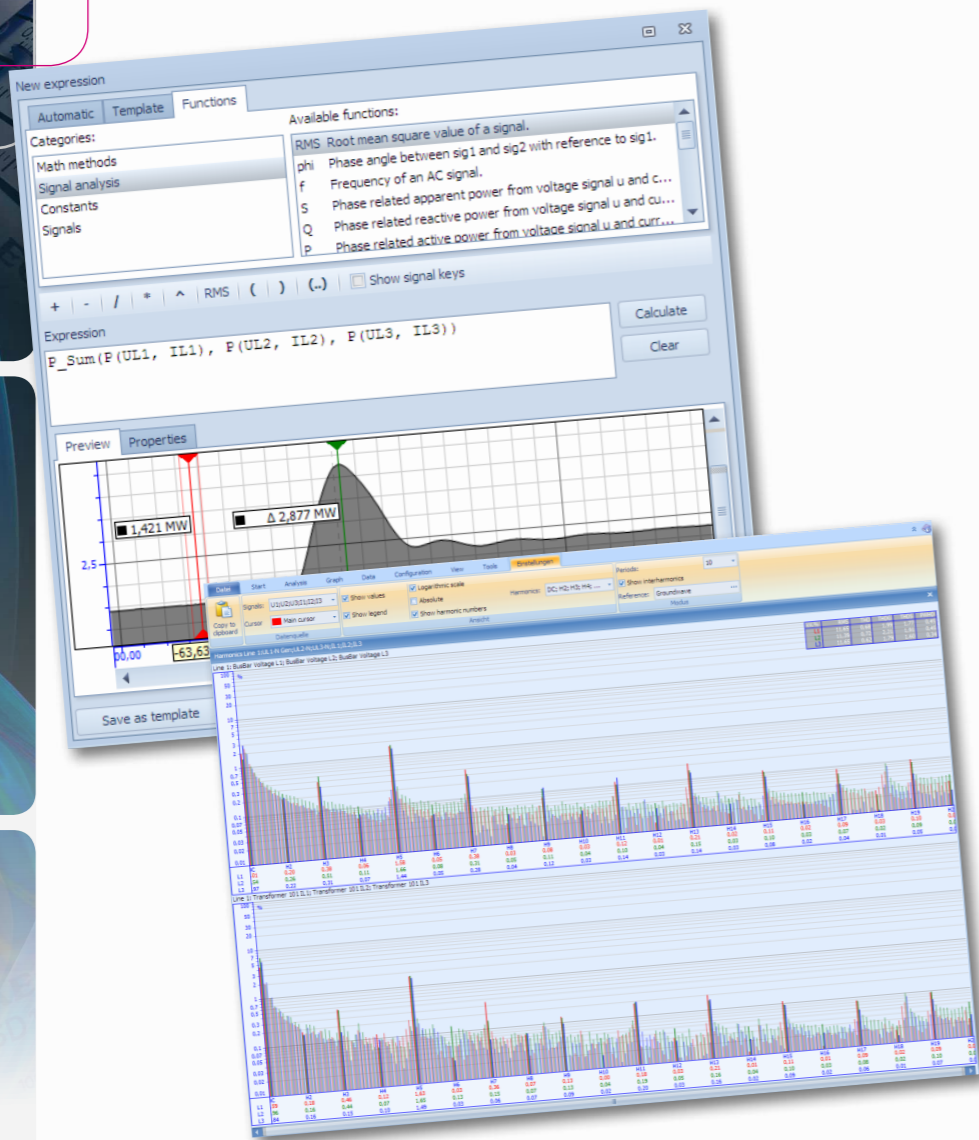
New expression

Automatic | Template | Functions

Categories:
Math methods
Signal analysis
Constants
Signals

Available functions:
RMS Root mean square value of a signal.
phi Phase angle between sig1 and sig2 with reference to sig1.
f Frequency of an AC signal.
S Phase related apparent power from voltage signal u and c...
Q Phase related reactive power from voltage signal u and cu...
P Phase related active power from voltage signal u and curr...

+ | - | / | * | ^ | RMS | ( | ) | (..) | Show signal keys

Expression
P_Sum(P(UL1, IL1), P(UL2, IL2), P(UL3, IL3))

Calculate
Clear

Preview | Properties

1,421 MW
Δ 2,877 MW
2,5
00,00
-63,63

Save as template

Datei | Start | Analysis | Graph | Data | Configuration | View | Tools | Einstellungen

Copy to clipboard
Signals: U1/U2/U3/I1/I2/I3
Cursor: Main cursor
Datenquelle
Show values
Show legend
Logarithmic scale
Absolute
Show harmonic numbers
Harmonics: DC; H2; H3; H4; ...
Ansicht
Periods: 10
Show interharmonics
Reference: Grundwelle
Modus

Harmonics Line 1
Line 1) BusBar Voltage L1; BusBar Voltage L2; BusBar Voltage L3

Line 1) Transformer 101.1 L1; Transformer 101.1 L2; Transformer 101.1 L3